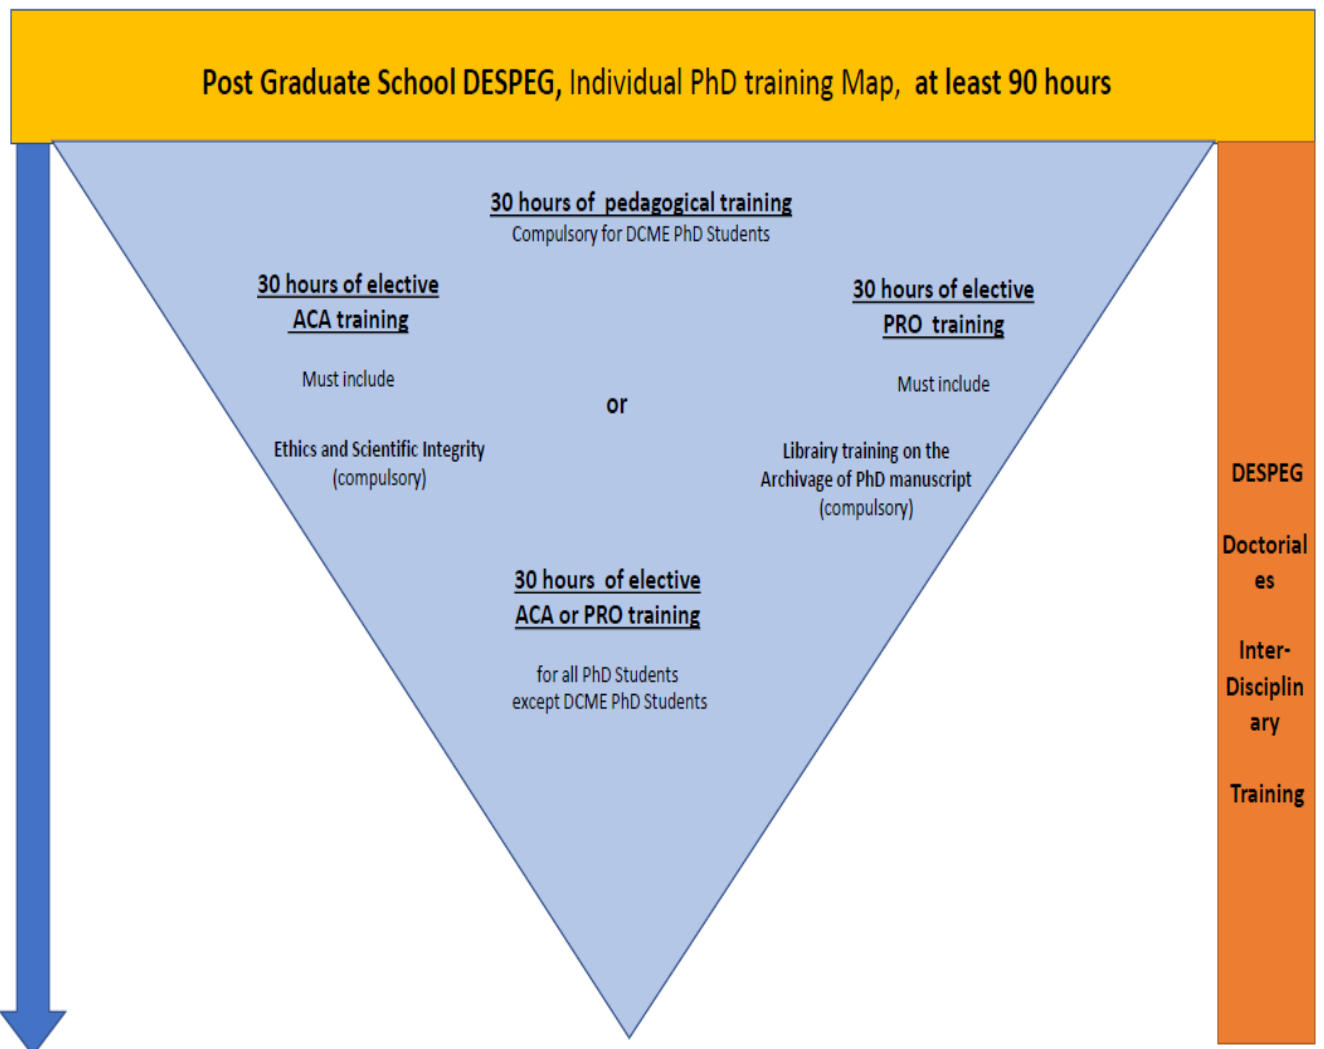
Post Graduate School DESPEG, Individual PhD training Map, at least 90 hours

30 hours of pedagogical training
Compulsory for DCME PhD Students

30 hours of elective ACA training

Must include

Ethics and Scientific Integrity (compulsory)

or

30 hours of elective PRO training

Must include

Library training on the Archivage of PhD manuscript (compulsory)

30 hours of elective ACA or PRO training

for all PhD Students except DCME PhD Students

DESPEG

Doctoriales

Inter-Disciplinary

Training